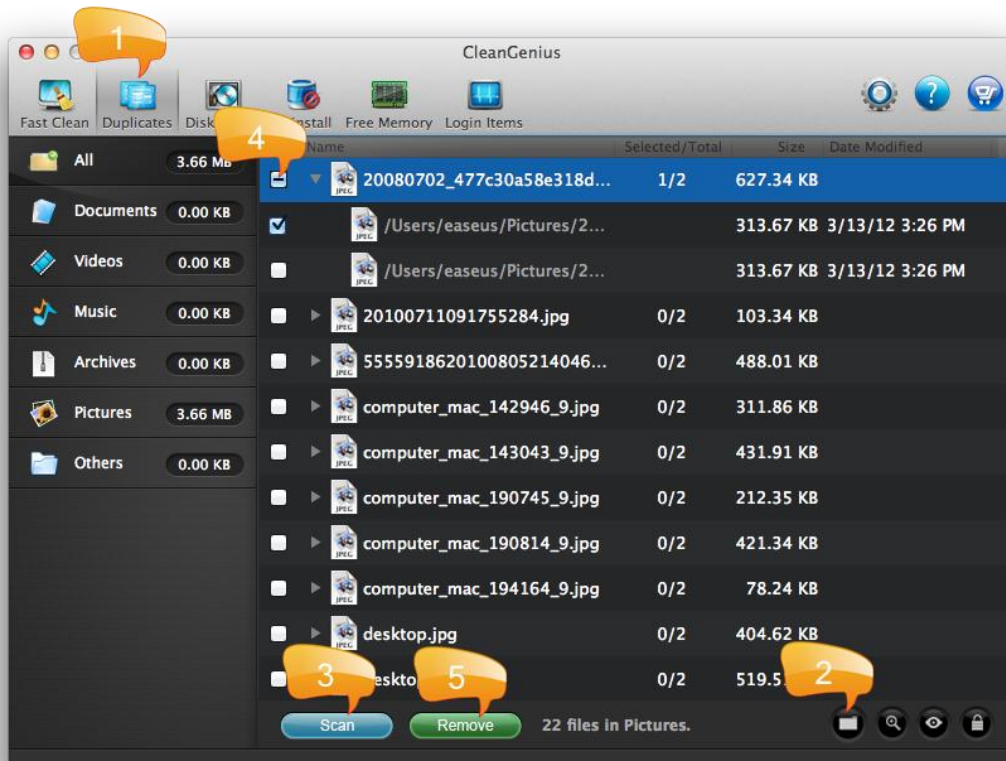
CleanGenius

1

Fast Clean Duplicates Disk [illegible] nstall Free Memory Login Items

4

All 3.66 MB
Documents 0.00 KB
Videos 0.00 KB
Music 0.00 KB
Archives 0.00 KB
Pictures 3.66 MB
Others 0.00 KB

| | Name | Selected/Total | Size | Date Modified |
|---|---|---|---|---|
| | 20080702_477c30a58e318d... | 1/2 | 627.34 KB | |
| ☑ | /Users/easeus/Pictures/2... | | 313.67 KB | 3/13/12 3:26 PM |
| | /Users/easeus/Pictures/2... | | 313.67 KB | 3/13/12 3:26 PM |
| | 20100711091755284.jpg | 0/2 | 103.34 KB | |
| | 555591862010080521404​6... | 0/2 | 488.01 KB | |
| | computer_mac_142946_9.jpg | 0/2 | 311.86 KB | |
| | computer_mac_143043_9.jpg | 0/2 | 431.91 KB | |
| | computer_mac_190745_9.jpg | 0/2 | 212.35 KB | |
| | computer_mac_190814_9.jpg | 0/2 | 421.34 KB | |
| | computer_mac_194164_9.jpg | 0/2 | 78.24 KB | |
| | desktop.jpg | 0/2 | 404.62 KB | |
| | eskto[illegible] | 0/2 | 519.5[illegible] | |

3 5 2

Scan Remove 22 files in Pictures.